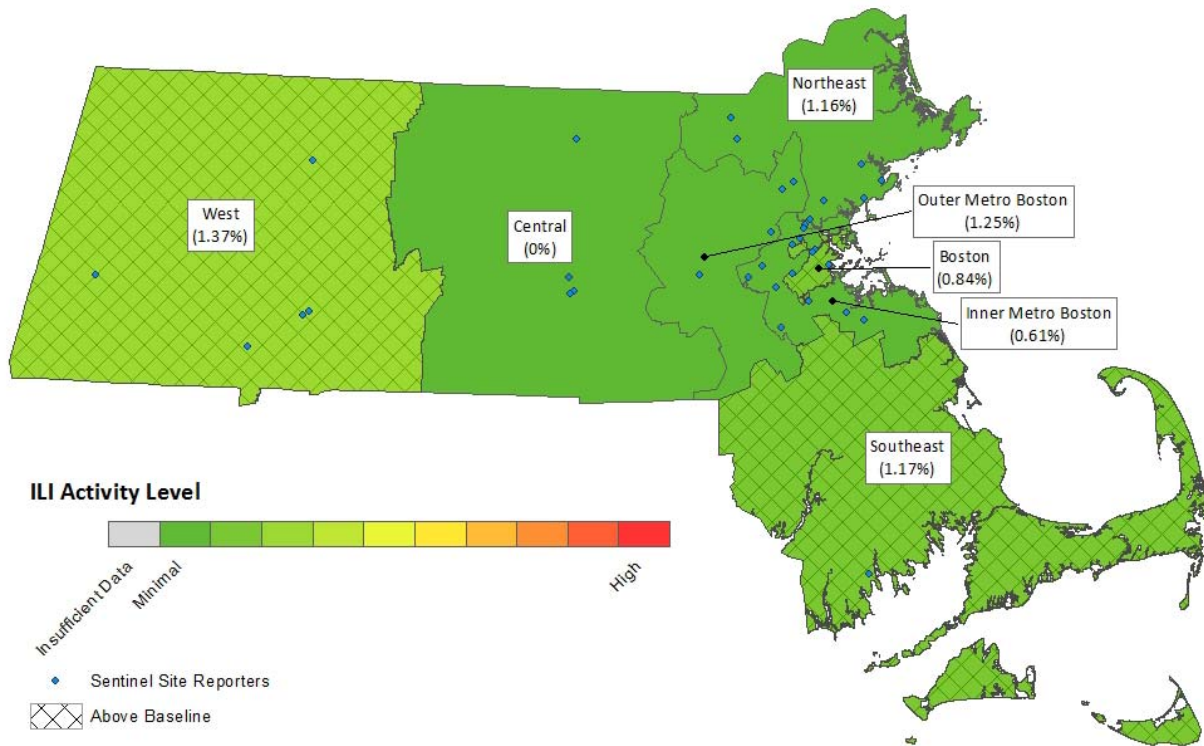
Northeast
(1.16%)

West
(1.37%)

Central
(0%)

Outer Metro Boston
(1.25%)

Boston
(0.84%)

Inner Metro Boston
(0.61%)

Southeast
(1.17%)

ILI Activity Level

Insufficient Data
Minimal
High

Sentinel Site Reporters
Above Baseline